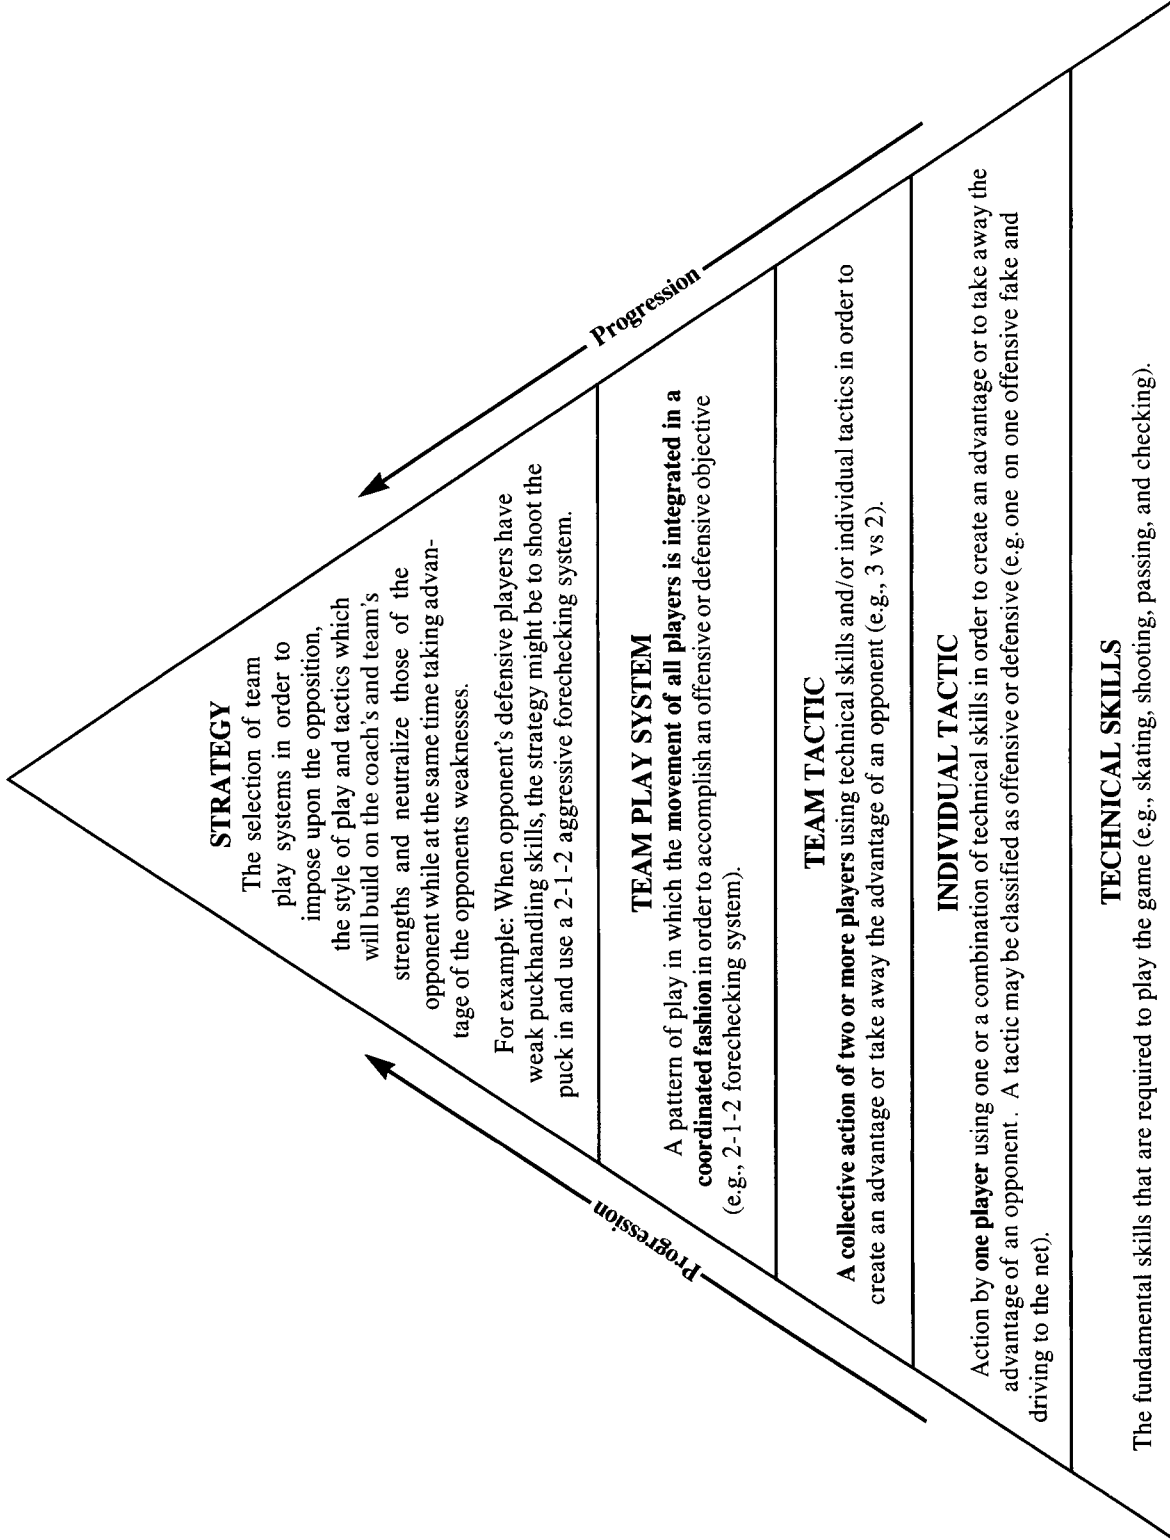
STRATEGY
The selection of team play systems in order to impose upon the opposition, the style of play and tactics which will build on the coach's and team's strengths and neutralize those of the opponent while at the same time taking advantage of the opponents weaknesses.

For example: When opponent's defensive players have weak puckhandling skills, the strategy might be to shoot the puck in and use a 2-1-2 aggressive forechecking system.

TEAM PLAY SYSTEM
A pattern of play in which the **movement of all players is integrated in a coordinated fashion** in order to accomplish an offensive or defensive objective (e.g., 2-1-2 forechecking system).

TEAM TACTIC
**A collective action of two or more players** using technical skills and/or individual tactics in order to create an advantage or take away the advantage of an opponent (e.g., 3 vs 2).

INDIVIDUAL TACTIC
Action by **one player** using one or a combination of technical skills in order to create an advantage or to take away the advantage of an opponent. A tactic may be classified as offensive or defensive (e.g. one on one offensive fake and driving to the net).

TECHNICAL SKILLS
The fundamental skills that are required to play the game (e.g., skating, shooting, passing, and checking).

Progression

Progression